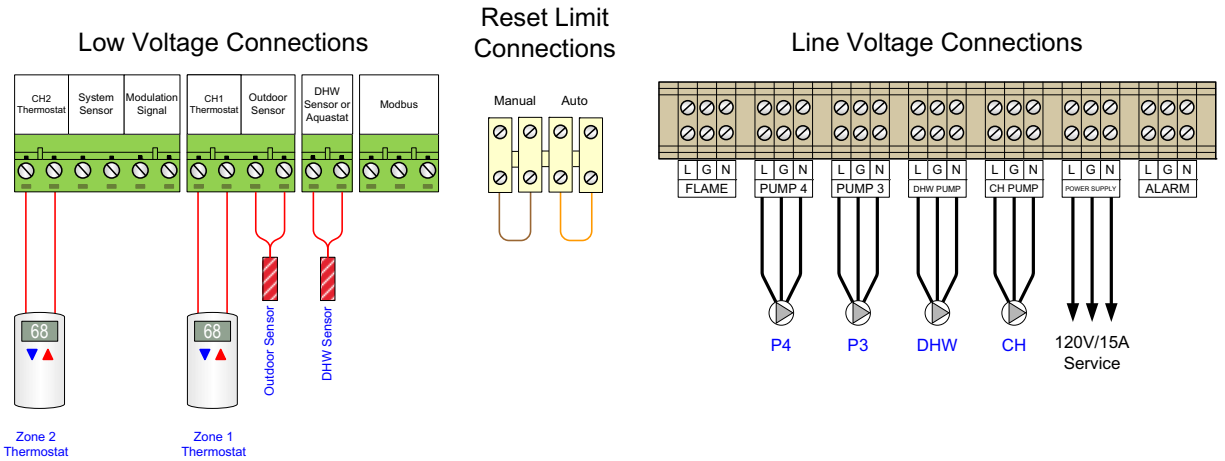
Low Voltage Connections

Reset Limit Connections

Line Voltage Connections

CH2 Thermostat

System Sensor

Modulation Signal

CH1 Thermostat

Outdoor Sensor

DHW Sensor or Aquastat

Modbus

Manual

Auto

L G N
FLAME

L G N
PUMP 4

L G N
PUMP 3

L G N
DHW PUMP

L G N
CH PUMP

L G N
POWER SUPPLY

L G N
ALARM

68

68

Outdoor Sensor

DHW Sensor

P4

P3

DHW

CH

120V/15A Service

Zone 2 Thermostat

Zone 1 Thermostat